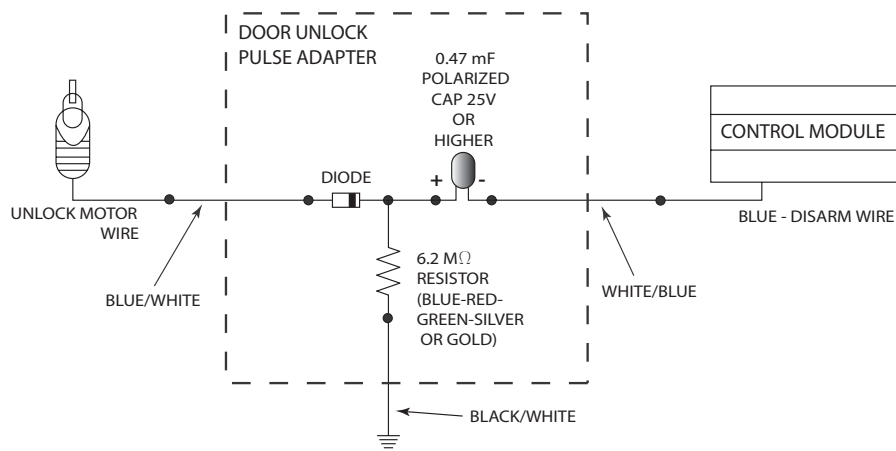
DOOR UNLOCK
PULSE ADAPTER

0.47 mF
POLARIZED
CAP 25V
OR
HIGHER

CONTROL MODULE

DIODE

+

-

UNLOCK MOTOR
WIRE

BLUE - DISARM WIRE

6.2 M$\Omega$
RESISTOR
(BLUE-RED-GREEN-SILVER
OR GOLD)

BLUE/WHITE

WHITE/BLUE

BLACK/WHITE